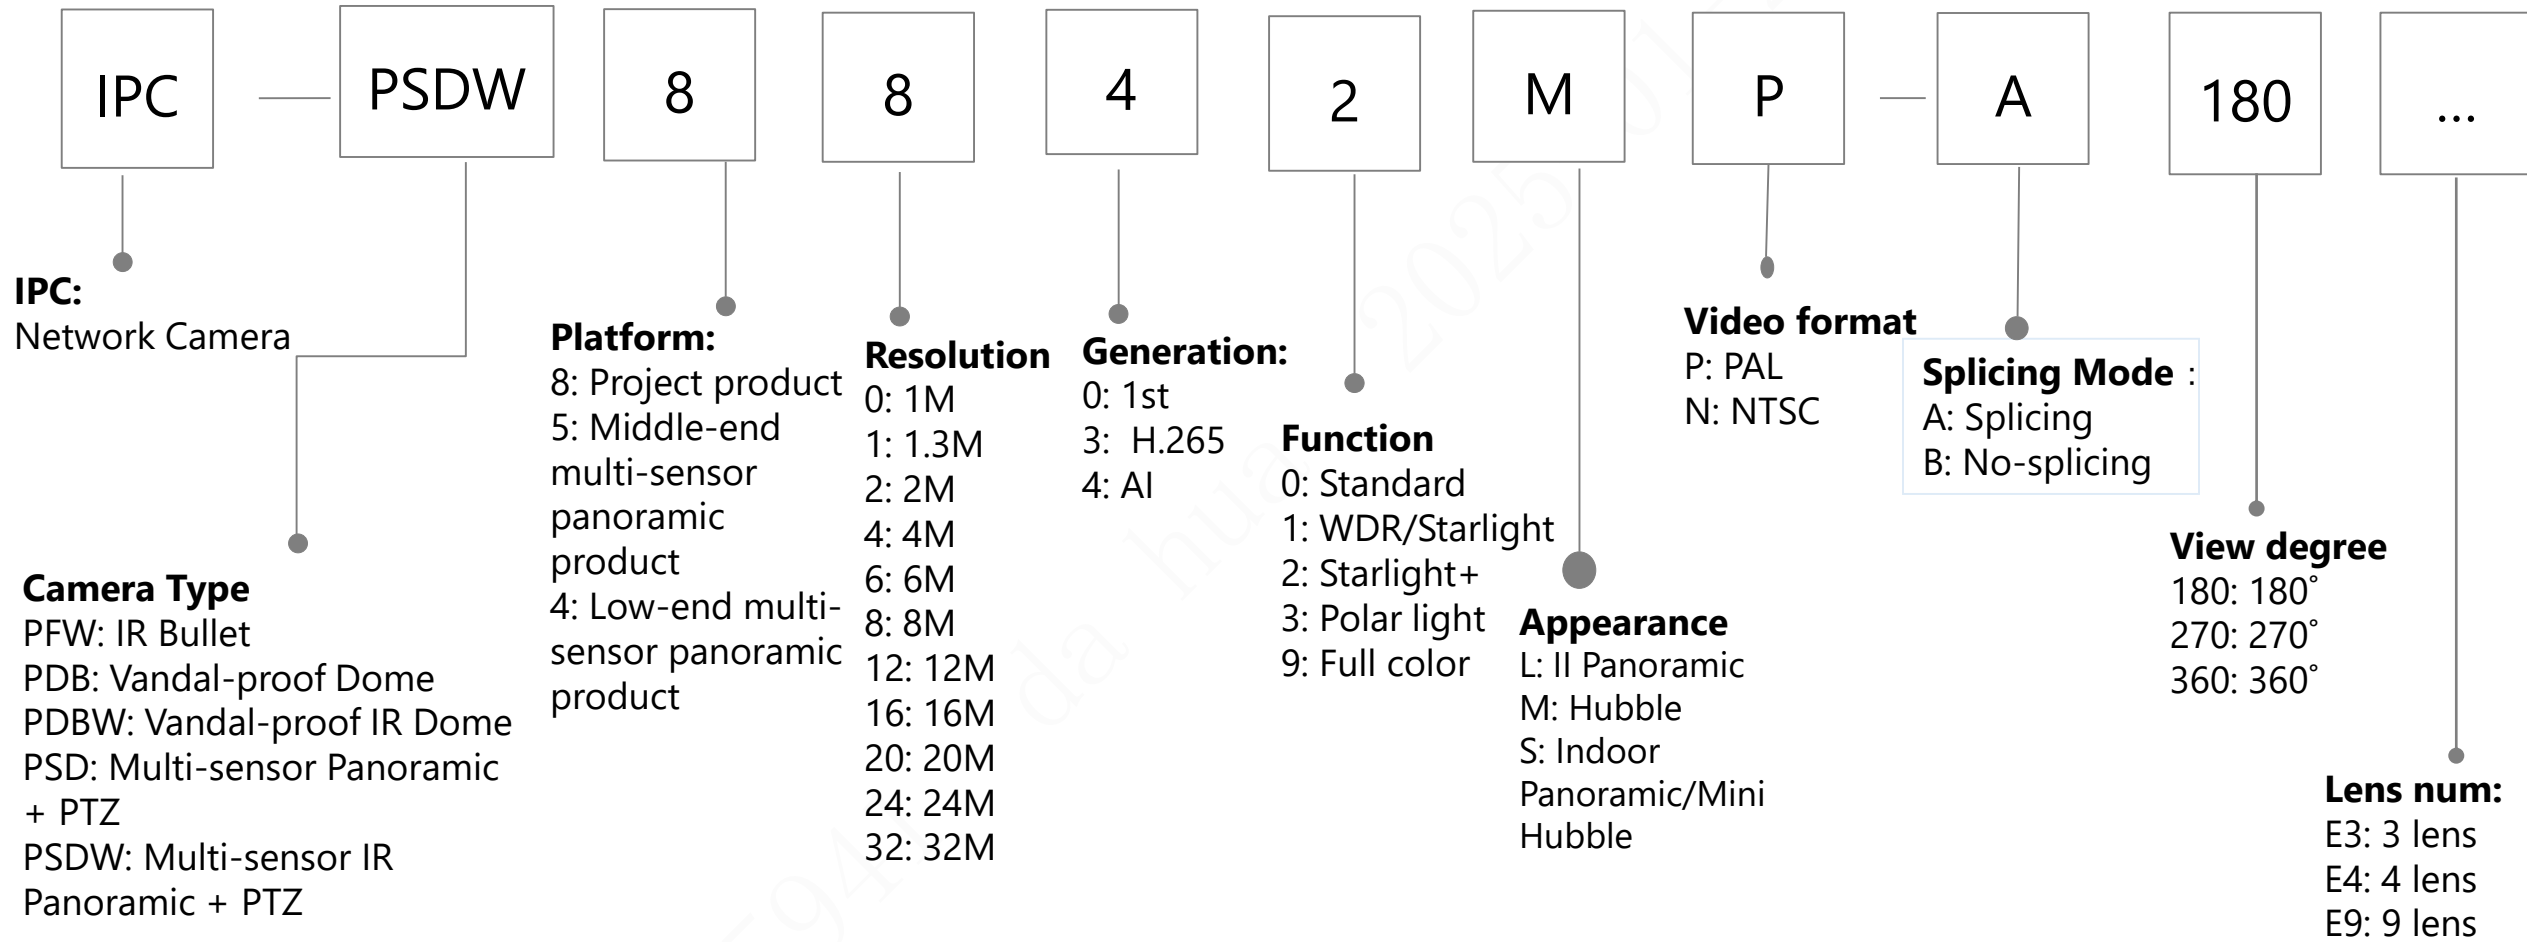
IPC — PSDW 8 8 4 2 M P — A 180 ...

IPC:
Network Camera

Camera Type
PFW: IR Bullet
PDB: Vandal-proof Dome
PDBW: Vandal-proof IR Dome
PSD: Multi-sensor Panoramic + PTZ
PSDW: Multi-sensor IR Panoramic + PTZ

Platform:
8: Project product
5: Middle-end multi-sensor panoramic product
4: Low-end multi-sensor panoramic product

Resolution
0: 1M
1: 1.3M
2: 2M
4: 4M
6: 6M
8: 8M
12: 12M
16: 16M
20: 20M
24: 24M
32: 32M

Generation:
0: 1st
3: H.265
4: AI

Function
0: Standard
1: WDR/Starlight
2: Starlight+
3: Polar light
9: Full color

Appearance
L: II Panoramic
M: Hubble
S: Indoor Panoramic/Mini Hubble

Video format
P: PAL
N: NTSC

Splicing Mode :
A: Splicing
B: No-splicing

View degree
180: 180˚
270: 270˚
360: 360˚

Lens num:
E3: 3 lens
E4: 4 lens
E9: 9 lens